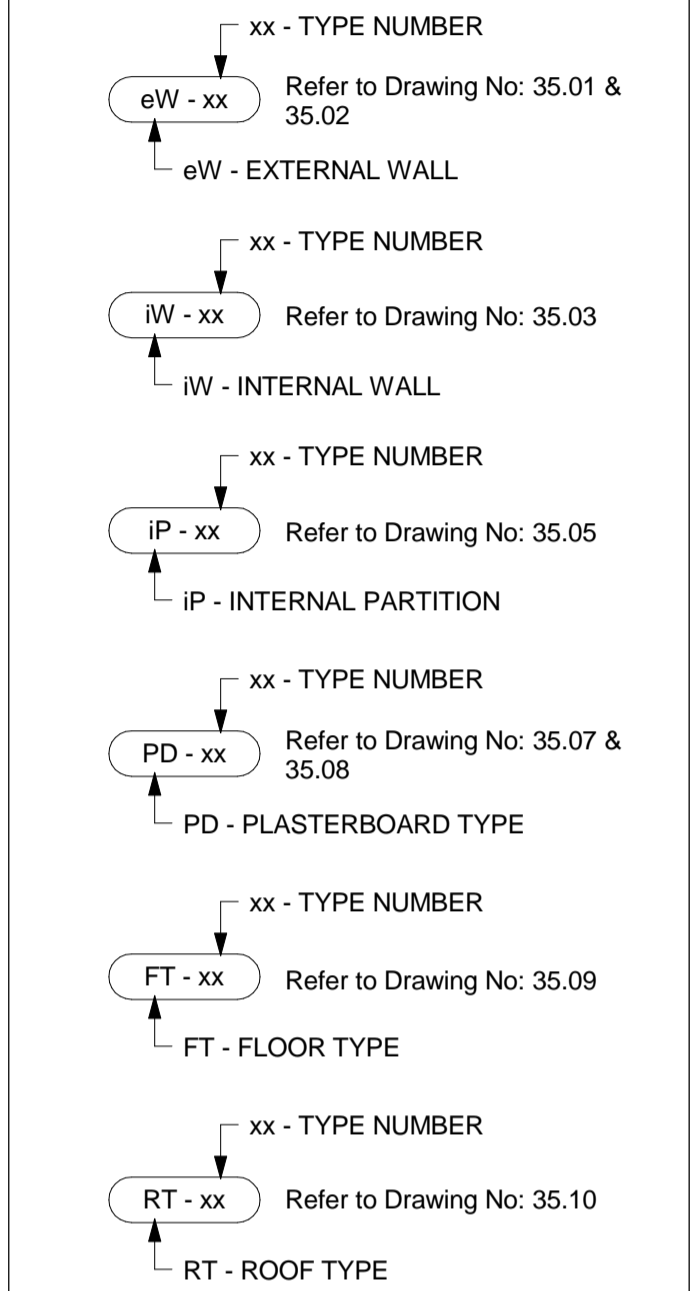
xx - TYPE NUMBER
eW - xx
Refer to Drawing No: 35.01 & 35.02
eW - EXTERNAL WALL

xx - TYPE NUMBER
iW - xx
Refer to Drawing No: 35.03
iW - INTERNAL WALL

xx - TYPE NUMBER
iP - xx
Refer to Drawing No: 35.05
iP - INTERNAL PARTITION

xx - TYPE NUMBER
PD - xx
Refer to Drawing No: 35.07 & 35.08
PD - PLASTERBOARD TYPE

xx - TYPE NUMBER
FT - xx
Refer to Drawing No: 35.09
FT - FLOOR TYPE

xx - TYPE NUMBER
RT - xx
Refer to Drawing No: 35.10
RT - ROOF TYPE